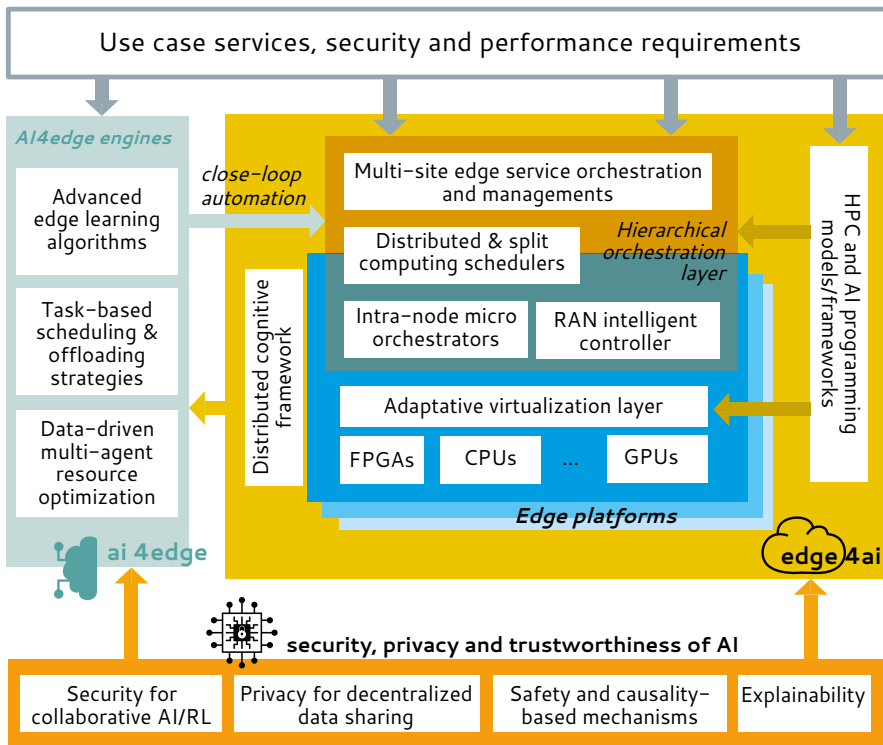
Use case services, security and performance requirements

AI4edge engines

Advanced edge learning algorithms

Task-based scheduling & offloading strategies

Data-driven multi-agent resource optimization

ai 4edge

close-loop automation

Multi-site edge service orchestration and managements

Distributed & split computing schedulers

Hierarchical orchestration layer

Intra-node micro orchestrators

RAN intelligent controller

Distributed cognitive framework

Adaptative virtualization layer

FPGAs

CPUs

...

GPUs

Edge platforms

HPC and AI programming models/frameworks

edge 4ai

security, privacy and trustworthiness of AI

Security for collaborative AI/RL

Privacy for decentralized data sharing

Safety and causality-based mechanisms

Explainability